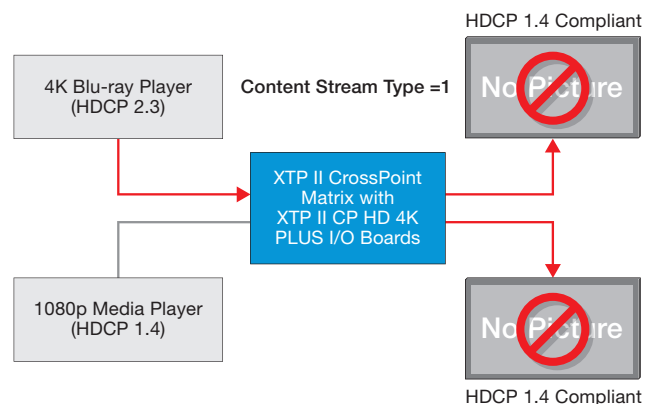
HDCP 1.4 Compliant

4K Blu-ray Player (HDCP 2.3)

Content Stream Type =1

No Picture

XTP II CrossPoint Matrix with XTP II CP HD 4K PLUS I/O Boards

1080p Media Player (HDCP 1.4)

No Picture

HDCP 1.4 Compliant